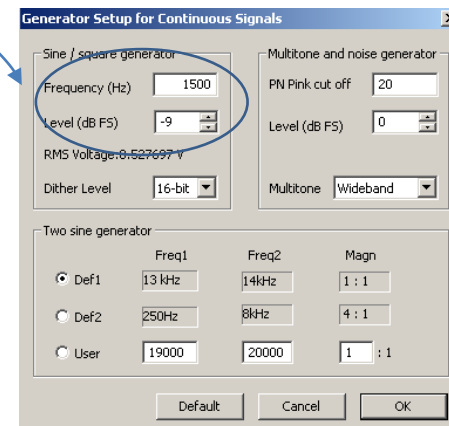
Generator Setup for Continuous Signals

Sine / square generator
Frequency (Hz) 1500
Level (dB FS) -9
RMS Voltage:0.527697 V
Dither Level 16-bit

Multitone and noise generator
PN Pink cut off 20
Level (dB FS) 0
Multitone Wideband

Two sine generator

| | Freq1 | Freq2 | Magn |
|---|---|---|---|
| Def1 | 13 kHz | 14kHz | 1 : 1 |
| Def2 | 250Hz | 8kHz | 4 : 1 |
| User | 19000 | 20000 | 1 : 1 |

Default Cancel OK